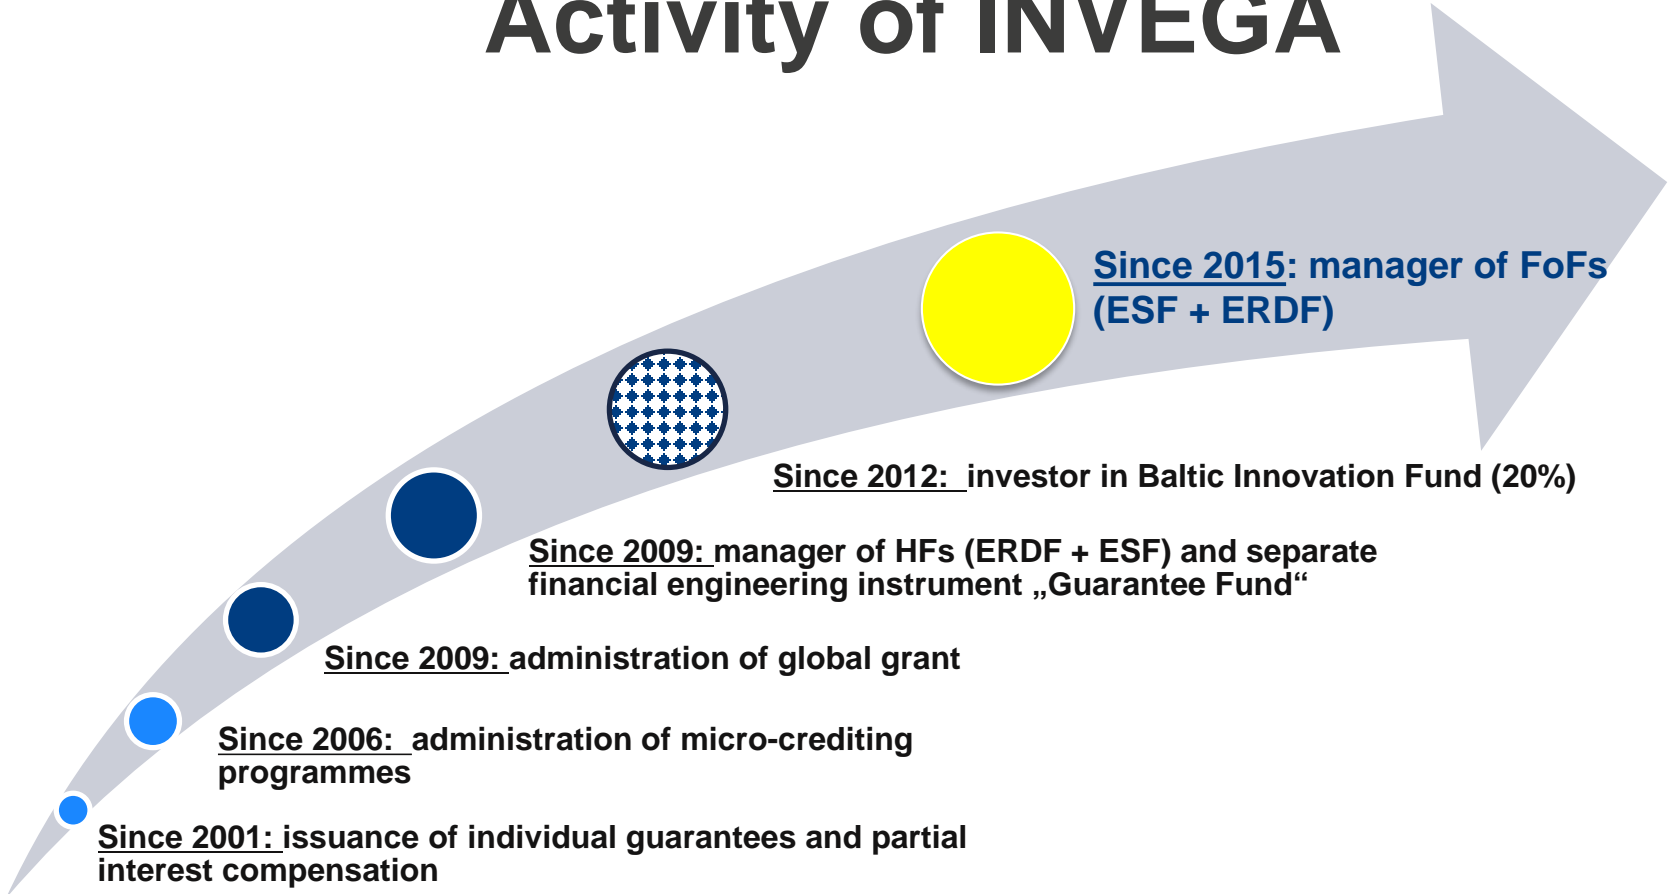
Activity of INVEGA

Since 2015: manager of FoFs (ESF + ERDF)

Since 2012: investor in Baltic Innovation Fund (20%)

Since 2009: manager of HFs (ERDF + ESF) and separate financial engineering instrument „Guarantee Fund“

Since 2009: administration of global grant

Since 2006: administration of micro-crediting programmes

Since 2001: issuance of individual guarantees and partial interest compensation